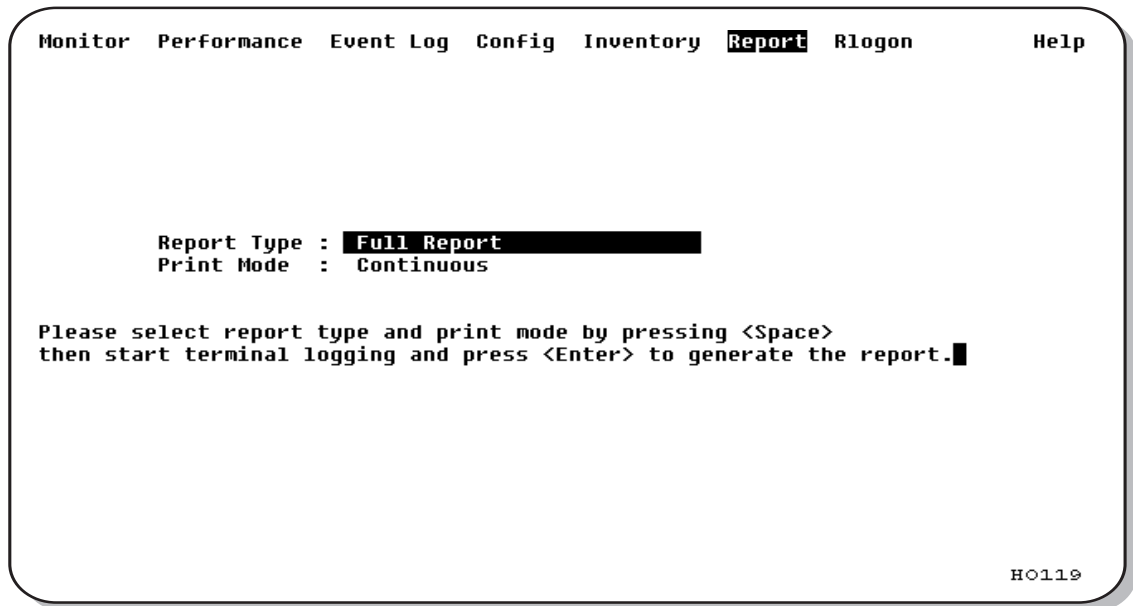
Monitor Performance Event Log Config Inventory Report Rlogon Help

Report Type : Full Report
Print Mode : Continuous

Please select report type and print mode by pressing <Space>
then start terminal logging and press <Enter> to generate the report.

H0119